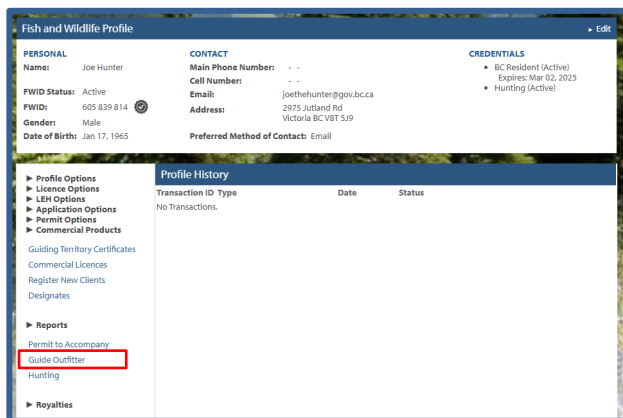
Fish and Wildlife Profile

► Edit

PERSONAL
Name: Joe Hunter

FWID Status: Active
FWID: 605 839 814
Gender: Male
Date of Birth: Jan 17, 1965

CONTACT
Main Phone Number: - -
Cell Number: - -
Email: joethehunter@gov.bc.ca
Address: 2975 Jutland Rd
Victoria BC V8T 5J9

Preferred Method of Contact: Email

CREDENTIALS
• BC Resident (Active)
Expires: Mar 02, 2025
• Hunting (Active)

► Profile Options
► Licence Options
► LEH Options
► Application Options
► Permit Options
► Commercial Products

Guiding Territory Certificates
Commercial Licences
Register New Clients
Designates

► Reports

Permit to Accompany
Guide Outfitter
Hunting

► Royalties

Profile History

| Transaction ID | Type | Date | Status |
|---|---|---|---|
| No Transactions. | | | |